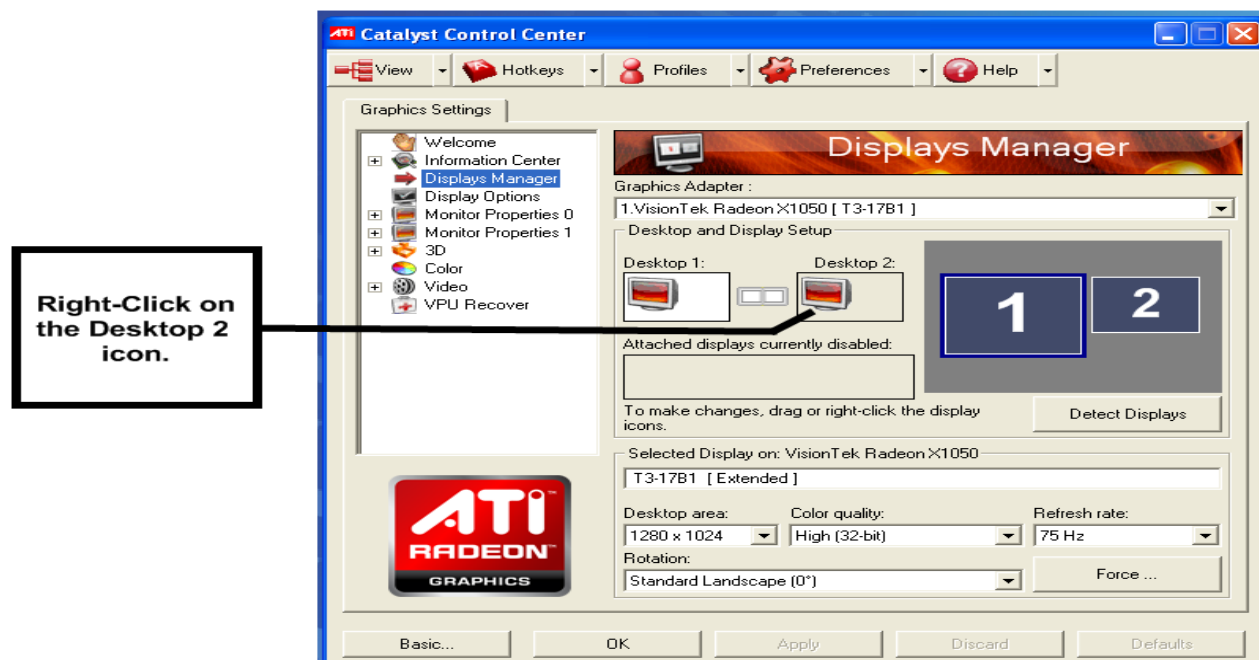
ATI Catalyst Control Center

View Hotkeys Profiles Preferences Help

Graphics Settings

Welcome
Information Center
Displays Manager
Display Options
Monitor Properties 0
Monitor Properties 1
3D
Color
Video
VPU Recover

Right-Click on the Desktop 2 icon.

ATI RADEON GRAPHICS

Displays Manager

Graphics Adapter :
1.VisionTek Radeon X1050 [ T3-17B1 ]

Desktop and Display Setup
Desktop 1:
Desktop 2:
1
2
Attached displays currently disabled:
To make changes, drag or right-click the display icons.
Detect Displays

Selected Display on: VisionTek Radeon X1050
T3-17B1 [ Extended ]
Desktop area:
1280 x 1024
Color quality:
High (32-bit)
Refresh rate:
75 Hz
Rotation:
Standard Landscape (0°)
Force ...

Basic... OK Apply Discard Defaults